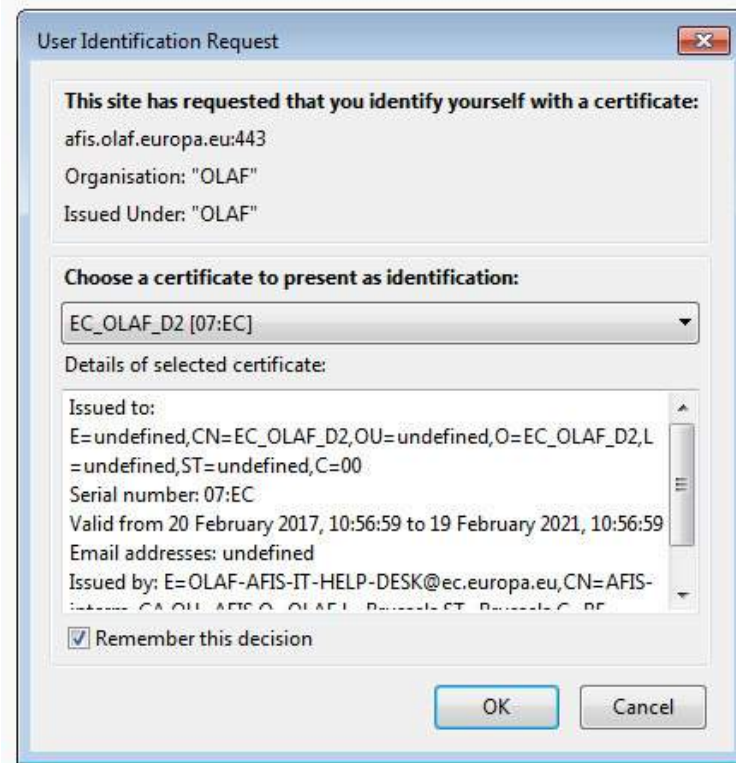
User Identification Request

This site has requested that you identify yourself with a certificate:

afis.olaf.europa.eu:443

Organisation: "OLAF"

Issued Under: "OLAF"

Choose a certificate to present as identification:

EC_OLAF_D2 [07:EC]

Details of selected certificate:

Issued to: E=undefined,CN=EC_OLAF_D2,OU=undefined,O=EC_OLAF_D2,L=undefined,ST=undefined,C=00
Serial number: 07:EC
Valid from 20 February 2017, 10:56:59 to 19 February 2021, 10:56:59
Email addresses: undefined
Issued by: E=OLAF-AFIS-IT-HELP-DESK@ec.europa.eu,CN=AFIS-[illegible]

Remember this decision

OK

Cancel